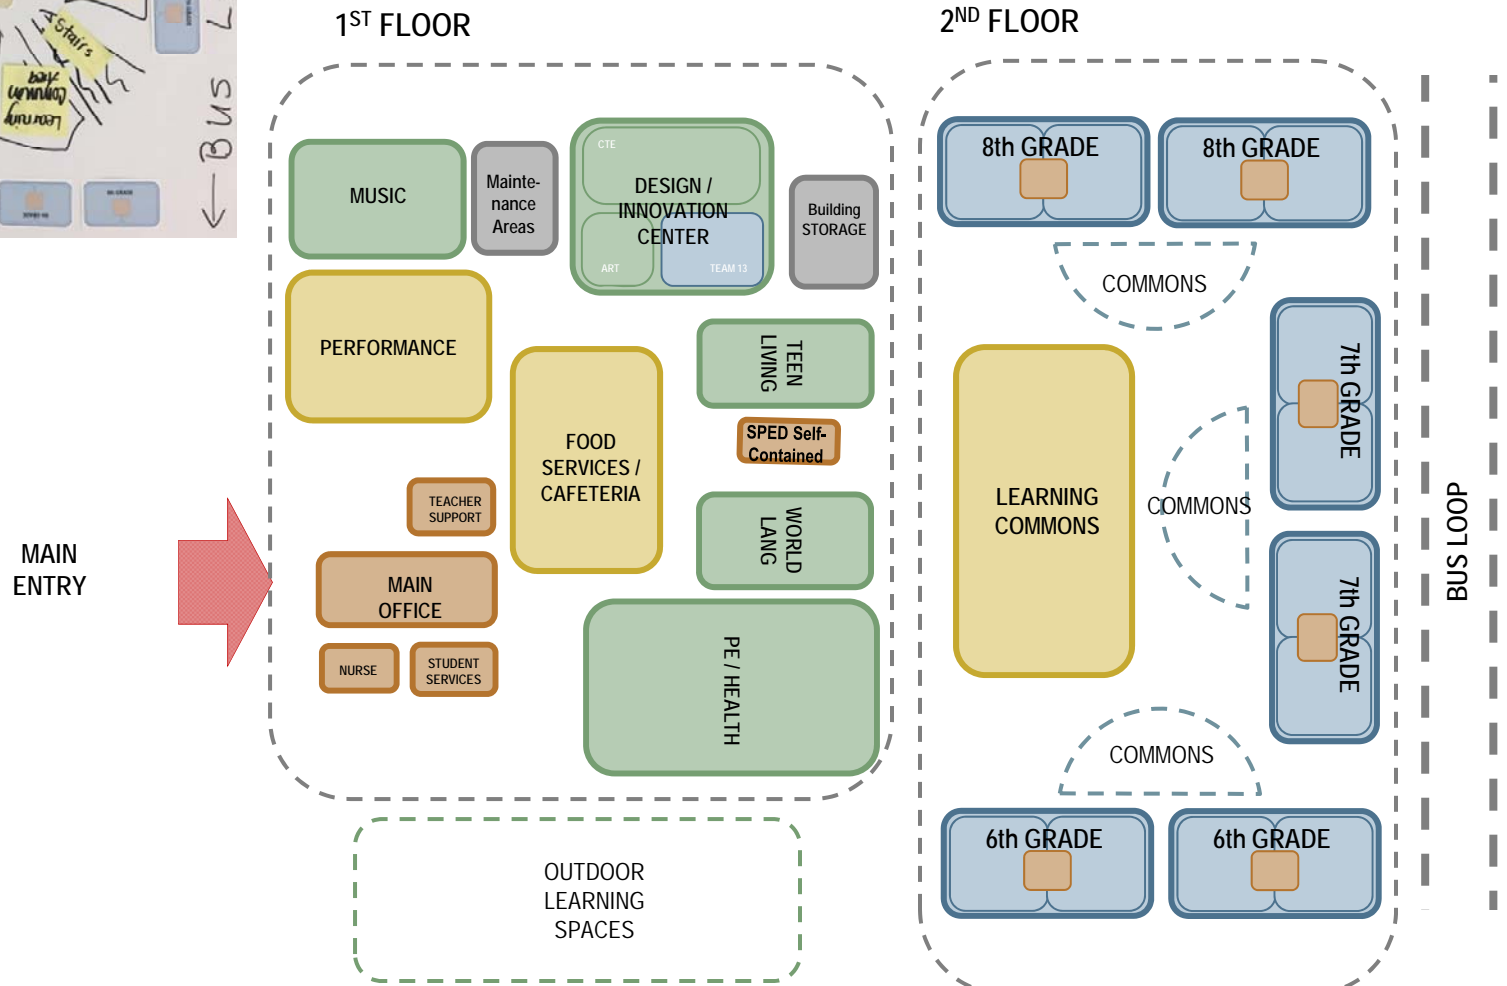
Stairs
Learning Commons
Bus

1$^{ST}$ FLOOR

2$^{ND}$ FLOOR

MUSIC

Maintenance Areas

CTE

DESIGN / INNOVATION CENTER

ART

TEAM 13

Building STORAGE

PERFORMANCE

FOOD SERVICES / CAFETERIA

TEEN LIVING

SPED Self-Contained

TEACHER SUPPORT

WORLD LANG

MAIN ENTRY

MAIN OFFICE

NURSE

STUDENT SERVICES

PE / HEALTH

OUTDOOR LEARNING SPACES

8th GRADE

8th GRADE

COMMONS

LEARNING COMMONS

COMMONS

7th GRADE

7th GRADE

COMMONS

6th GRADE

6th GRADE

BUS LOOP